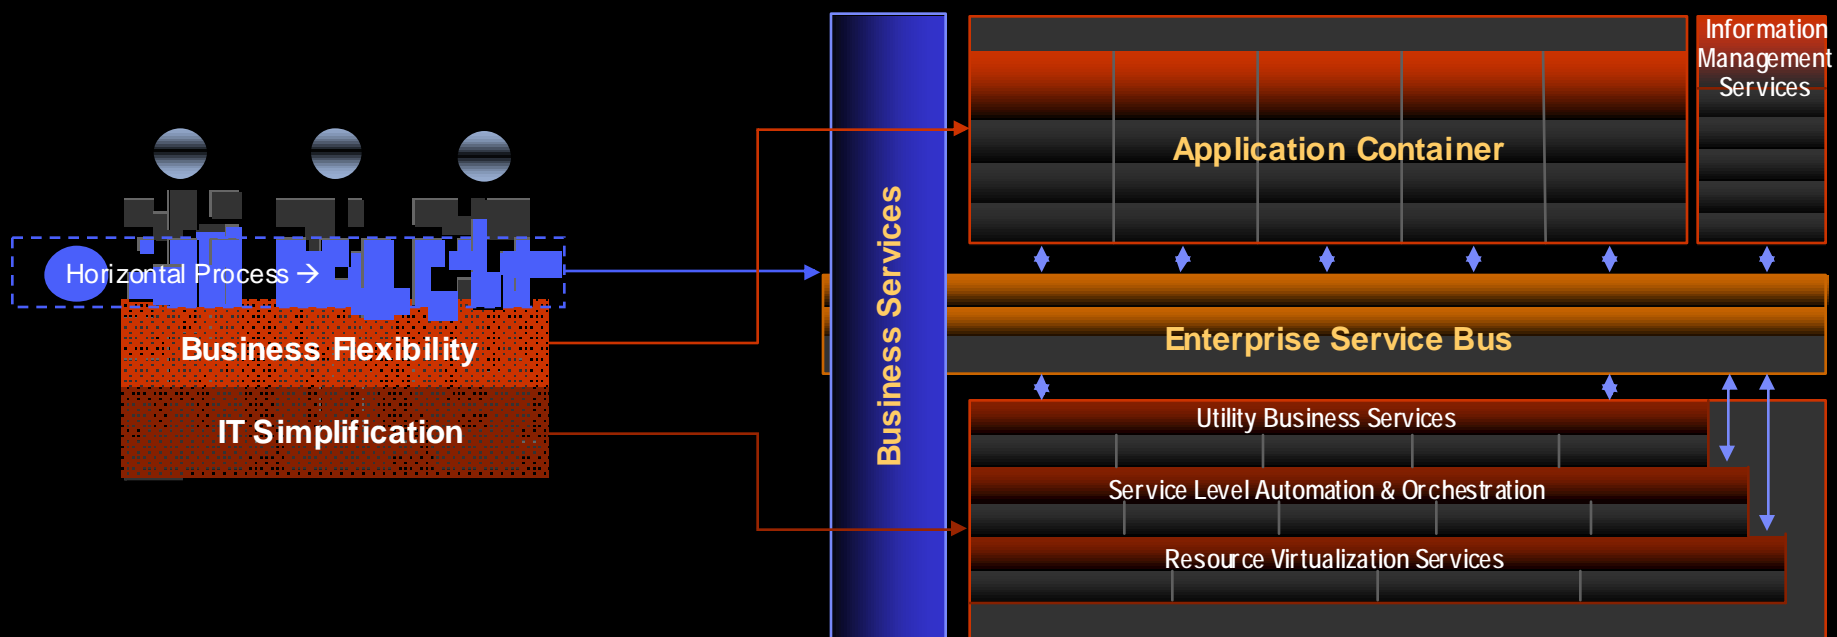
Horizontal Process →

Business Flexibility

IT Simplification

Business Services

Application Container

Information Management Services

Enterprise Service Bus

Utility Business Services

Service Level Automation & Orchestration

Resource Virtualization Services